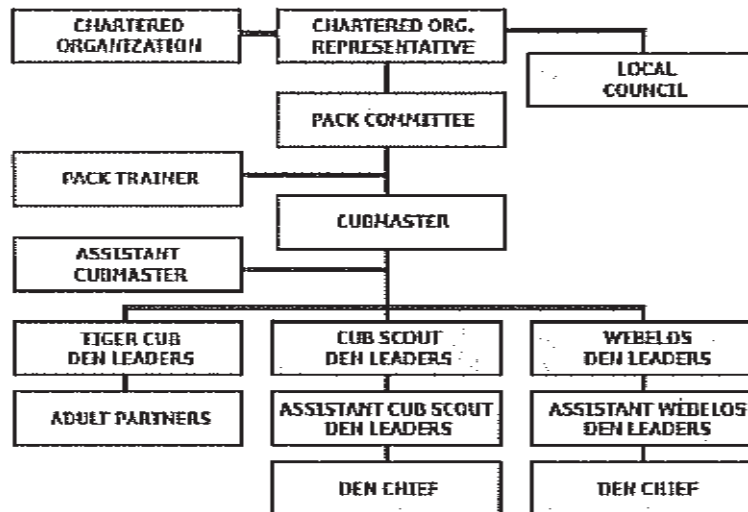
CHARTERED ORGANIZATION

CHARTERED ORG. REPRESENTATIVE

LOCAL COUNCIL

PACK COMMITTEE

PACK TRAINER

CUBMASTER

ASSISTANT CUBMASTER

TIGER CUB DEN LEADERS

CUB SCOUT DEN LEADERS

WEBELOS DEN LEADERS

ADULT PARTNERS

ASSISTANT CUB SCOUT DEN LEADERS

ASSISTANT WEBELOS DEN LEADERS

DEN CHIEF

DEN CHIEF